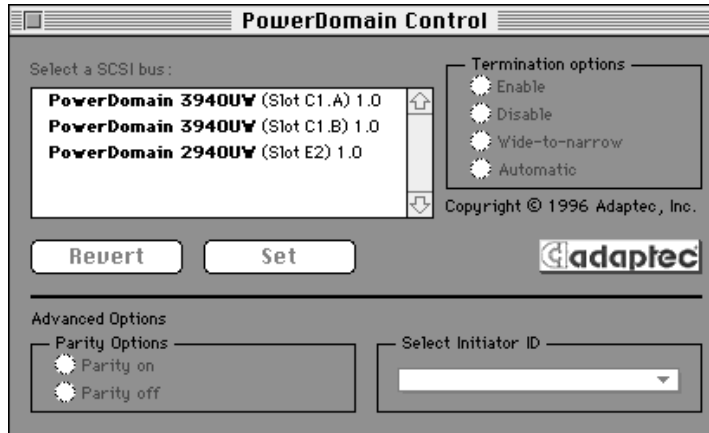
PowerDomain Control

Select a SCSI bus:

PowerDomain 3940UW (Slot C1.A) 1.0
PowerDomain 3940UW (Slot C1.B) 1.0
PowerDomain 2940UW (Slot E2) 1.0

Termination options
Enable
Disable
Wide-to-narrow
Automatic

Copyright © 1996 Adaptec, Inc.

Revert
Set

adaptec

Advanced Options

Parity Options
Parity on
Parity off

Select Initiator ID